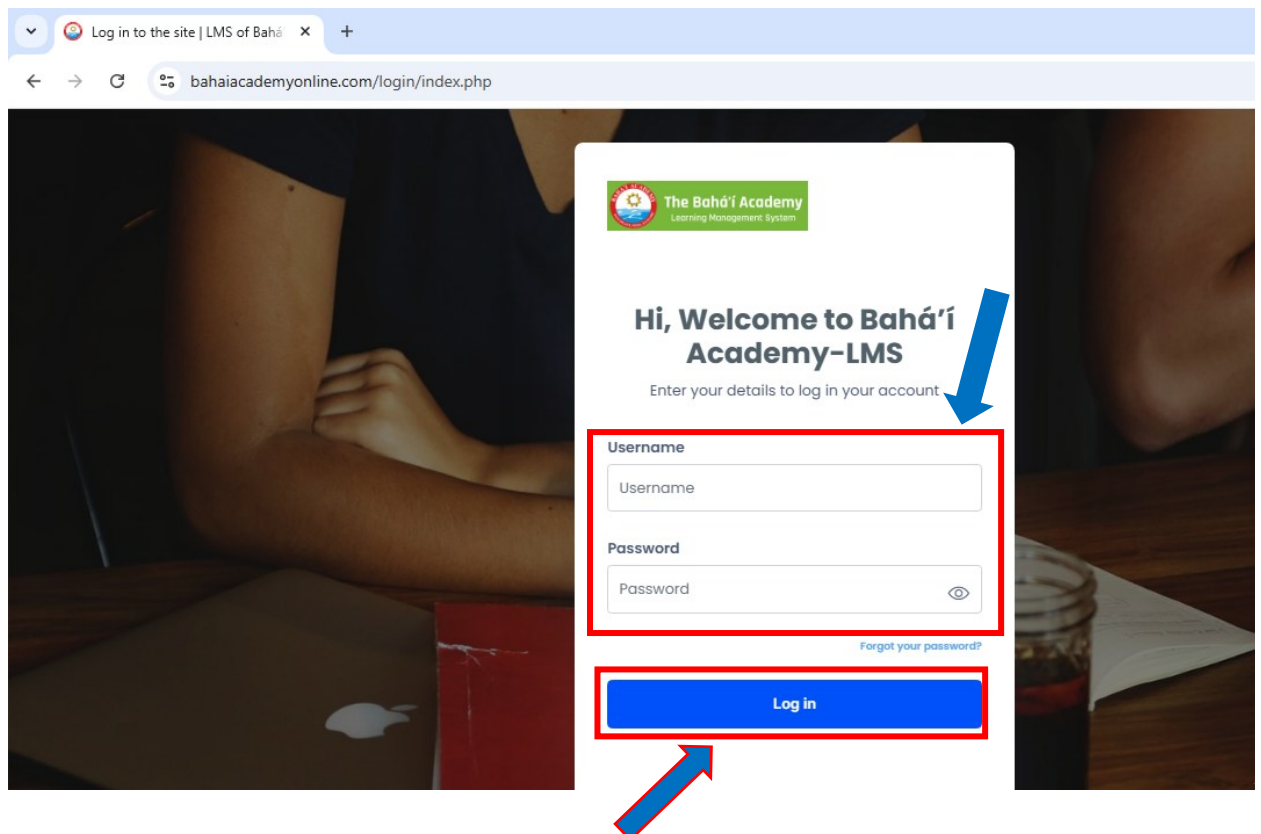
Log in to the site | LMS of Bahá

bahaiacademyonline.com/login/index.php

The Bahá'í Academy
Learning Management System

Hi, Welcome to Bahá'í Academy-LMS

Enter your details to log in your account

Username

Username

Password

Password

Forgot your password?

Log in